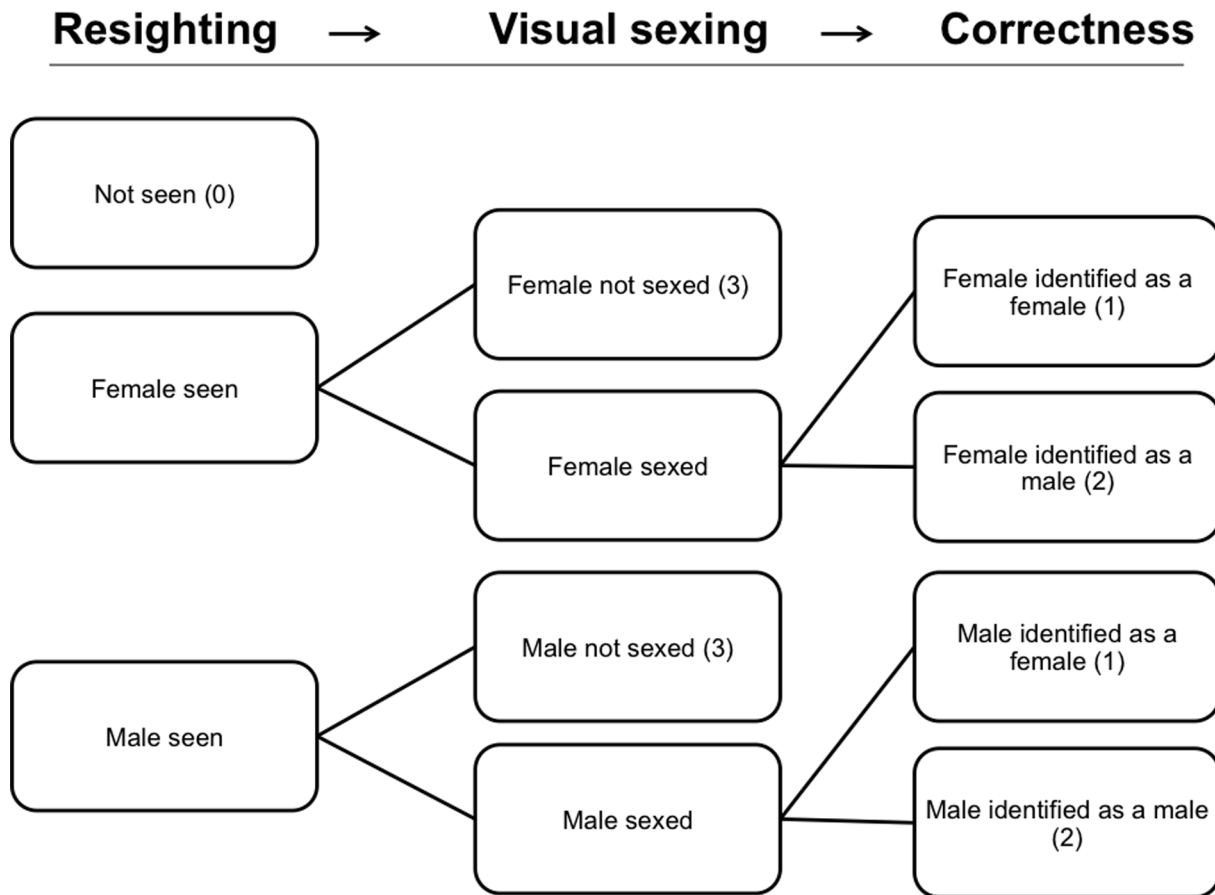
Resighting → Visual sexing → Correctness

Not seen (0)

Female seen

Female not sexed (3)

Female sexed

Female identified as a female (1)

Female identified as a male (2)

Male seen

Male not sexed (3)

Male sexed

Male identified as a female (1)

Male identified as a male (2)